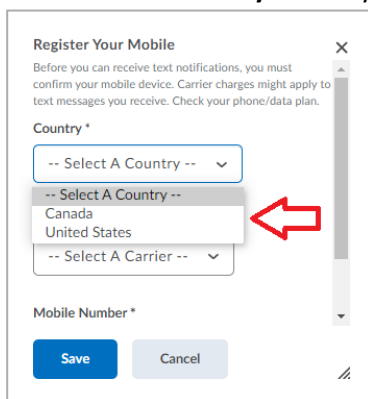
Register Your Mobile

Before you can receive text notifications, you must confirm your mobile device. Carrier charges might apply to text messages you receive. Check your phone/data plan.

Country *

-- Select A Country --

-- Select A Country --
Canada
United States

-- Select A Carrier --

Mobile Number *

Save

Cancel